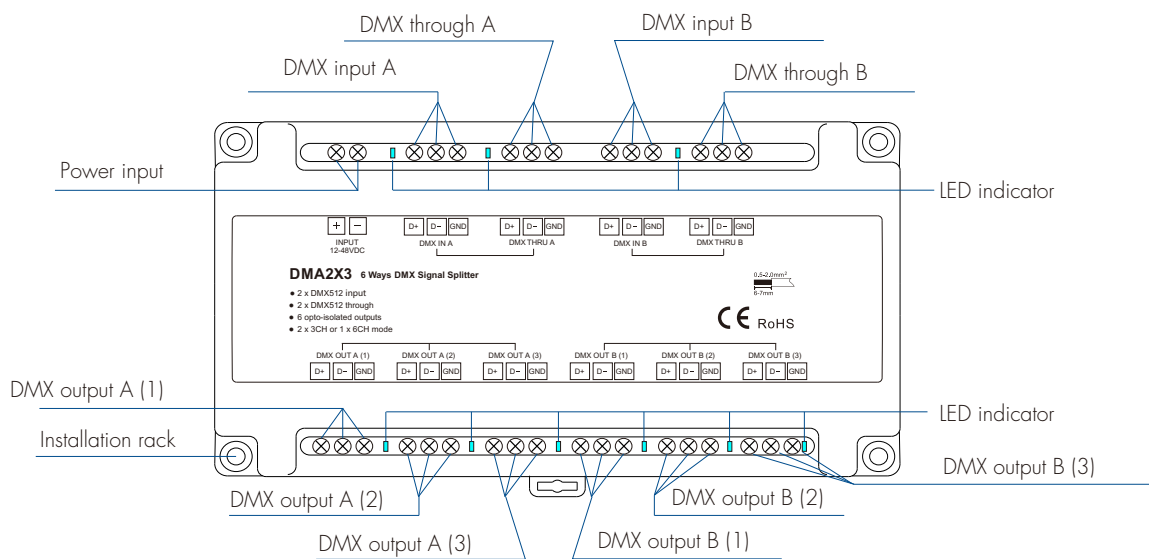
DMX through A

DMX input B

DMX input A

DMX through B

Power input

LED indicator

+ −
INPUT
12-48VDC

D+ D− GND
DMX IN A

D+ D− GND
DMX THRU A

D+ D− GND
DMX IN B

D+ D− GND
DMX THRU B

DMA2X3 6 Ways DMX Signal Splitter

● 2 x DMX512 input
● 2 x DMX512 through
● 6 opto-isolated outputs
● 2 x 3CH or 1 x 6CH mode

0.5~2.0mm²
6-7mm

CE RoHS

DMX OUT A (1)
D+ D− GND

DMX OUT A (2)
D+ D− GND

DMX OUT A (3)
D+ D− GND

DMX OUT B (1)
D+ D− GND

DMX OUT B (2)
D+ D− GND

DMX OUT B (3)
D+ D− GND

DMX output A (1)

LED indicator

Installation rack

DMX output B (3)

DMX output A (2)

DMX output B (2)

DMX output A (3)

DMX output B (1)